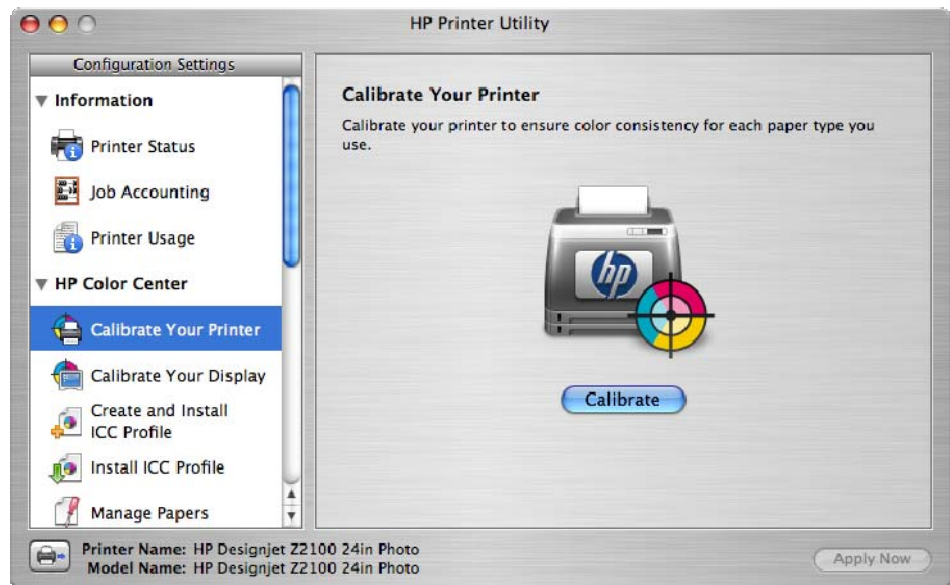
HP Printer Utility

Configuration Settings

Information

Printer Status

Job Accounting

Printer Usage

HP Color Center

Calibrate Your Printer

Calibrate Your Display

Create and Install ICC Profile

Install ICC Profile

Manage Papers

Calibrate Your Printer

Calibrate your printer to ensure color consistency for each paper type you use.

hp

Calibrate

Printer Name: HP Designjet Z2100 24in Photo
Model Name: HP Designjet Z2100 24in Photo

Apply Now